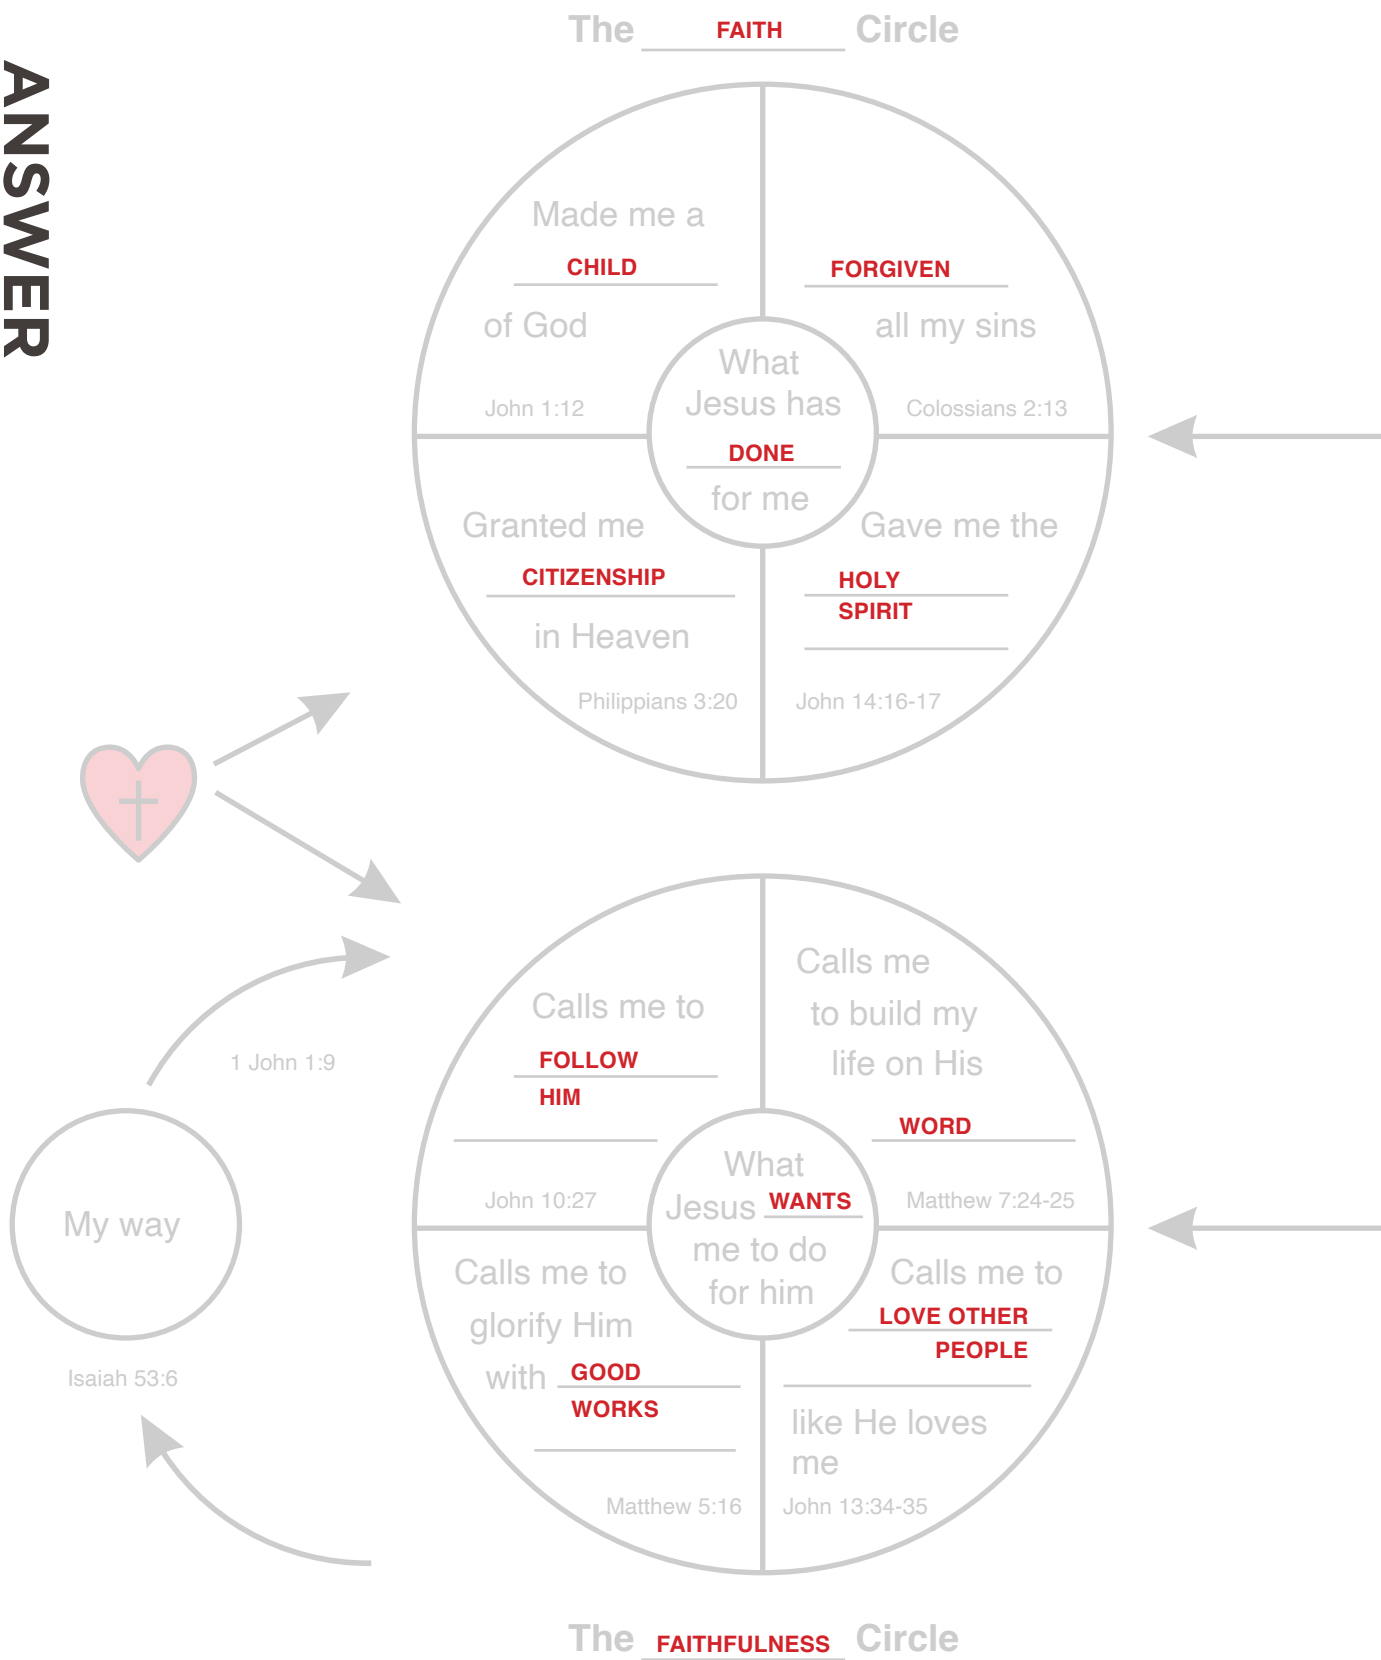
ANSWER

The FAITH Circle

Made me a CHILD of God
John 1:12

FORGIVEN all my sins
Colossians 2:13

What Jesus has DONE for me

Granted me CITIZENSHIP in Heaven
Philippians 3:20

Gave me the HOLY SPIRIT
John 14:16-17

Calls me to FOLLOW HIM
John 10:27

Calls me to build my life on His WORD
Matthew 7:24-25

What Jesus WANTS me to do for him

Calls me to glorify Him with GOOD WORKS
Matthew 5:16

Calls me to LOVE OTHER PEOPLE like He loves me
John 13:34-35

1 John 1:9

My way

Isaiah 53:6

The FAITHFULNESS Circle